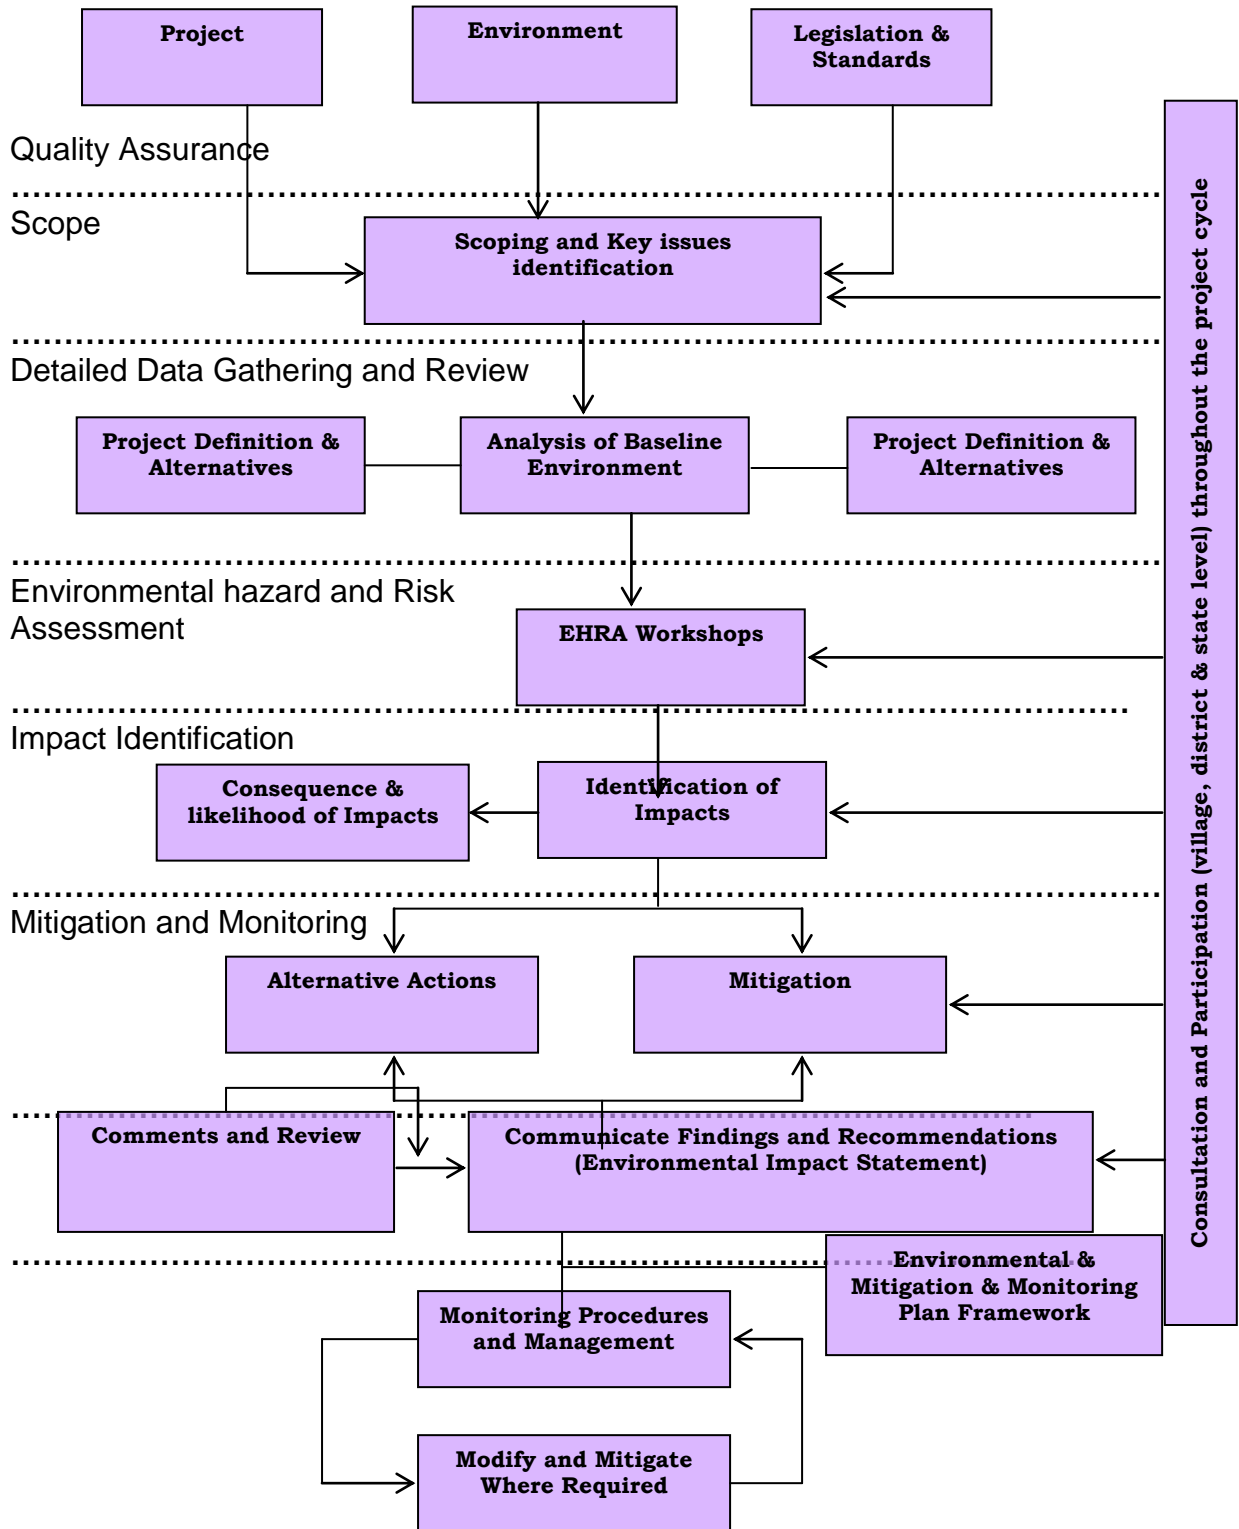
Project

Environment

Legislation & Standards

Quality Assurance

Scope

Scoping and Key issues identification

Detailed Data Gathering and Review

Project Definition & Alternatives

Analysis of Baseline Environment

Project Definition & Alternatives

Environmental hazard and Risk Assessment

EHRA Workshops

Impact Identification

Consequence & likelihood of Impacts

Identification of Impacts

Mitigation and Monitoring

Alternative Actions

Mitigation

Comments and Review

Communicate Findings and Recommendations (Environmental Impact Statement)

Environmental & Mitigation & Monitoring Plan Framework

Monitoring Procedures and Management

Modify and Mitigate Where Required

Consultation and Participation (village, district & state level) throughout the project cycle